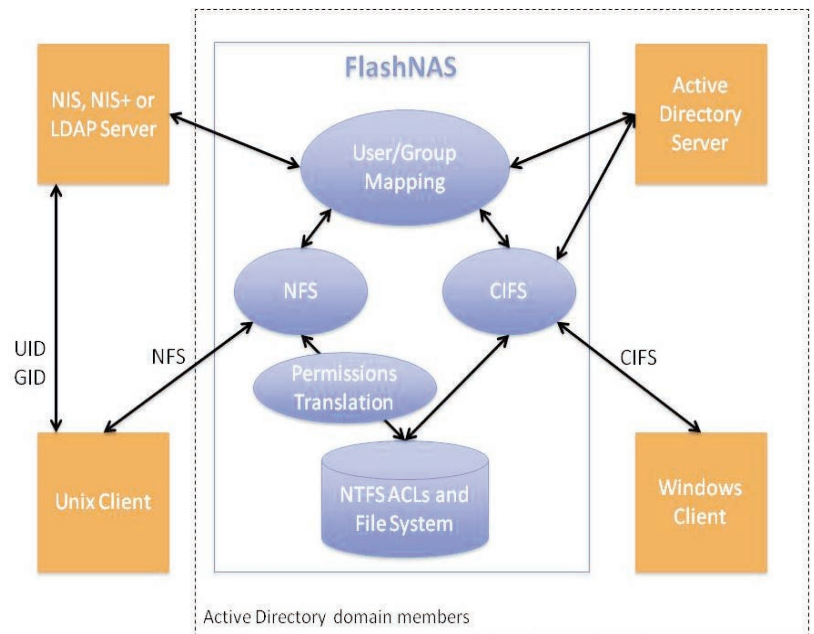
NIS, NIS+ or LDAP Server

FlashNAS

Active Directory Server

User/Group Mapping

NFS

CIFS

UID GID

NFS

Permissions Translation

CIFS

NTFS ACLs and File System

Unix Client

Windows Client

Active Directory domain members